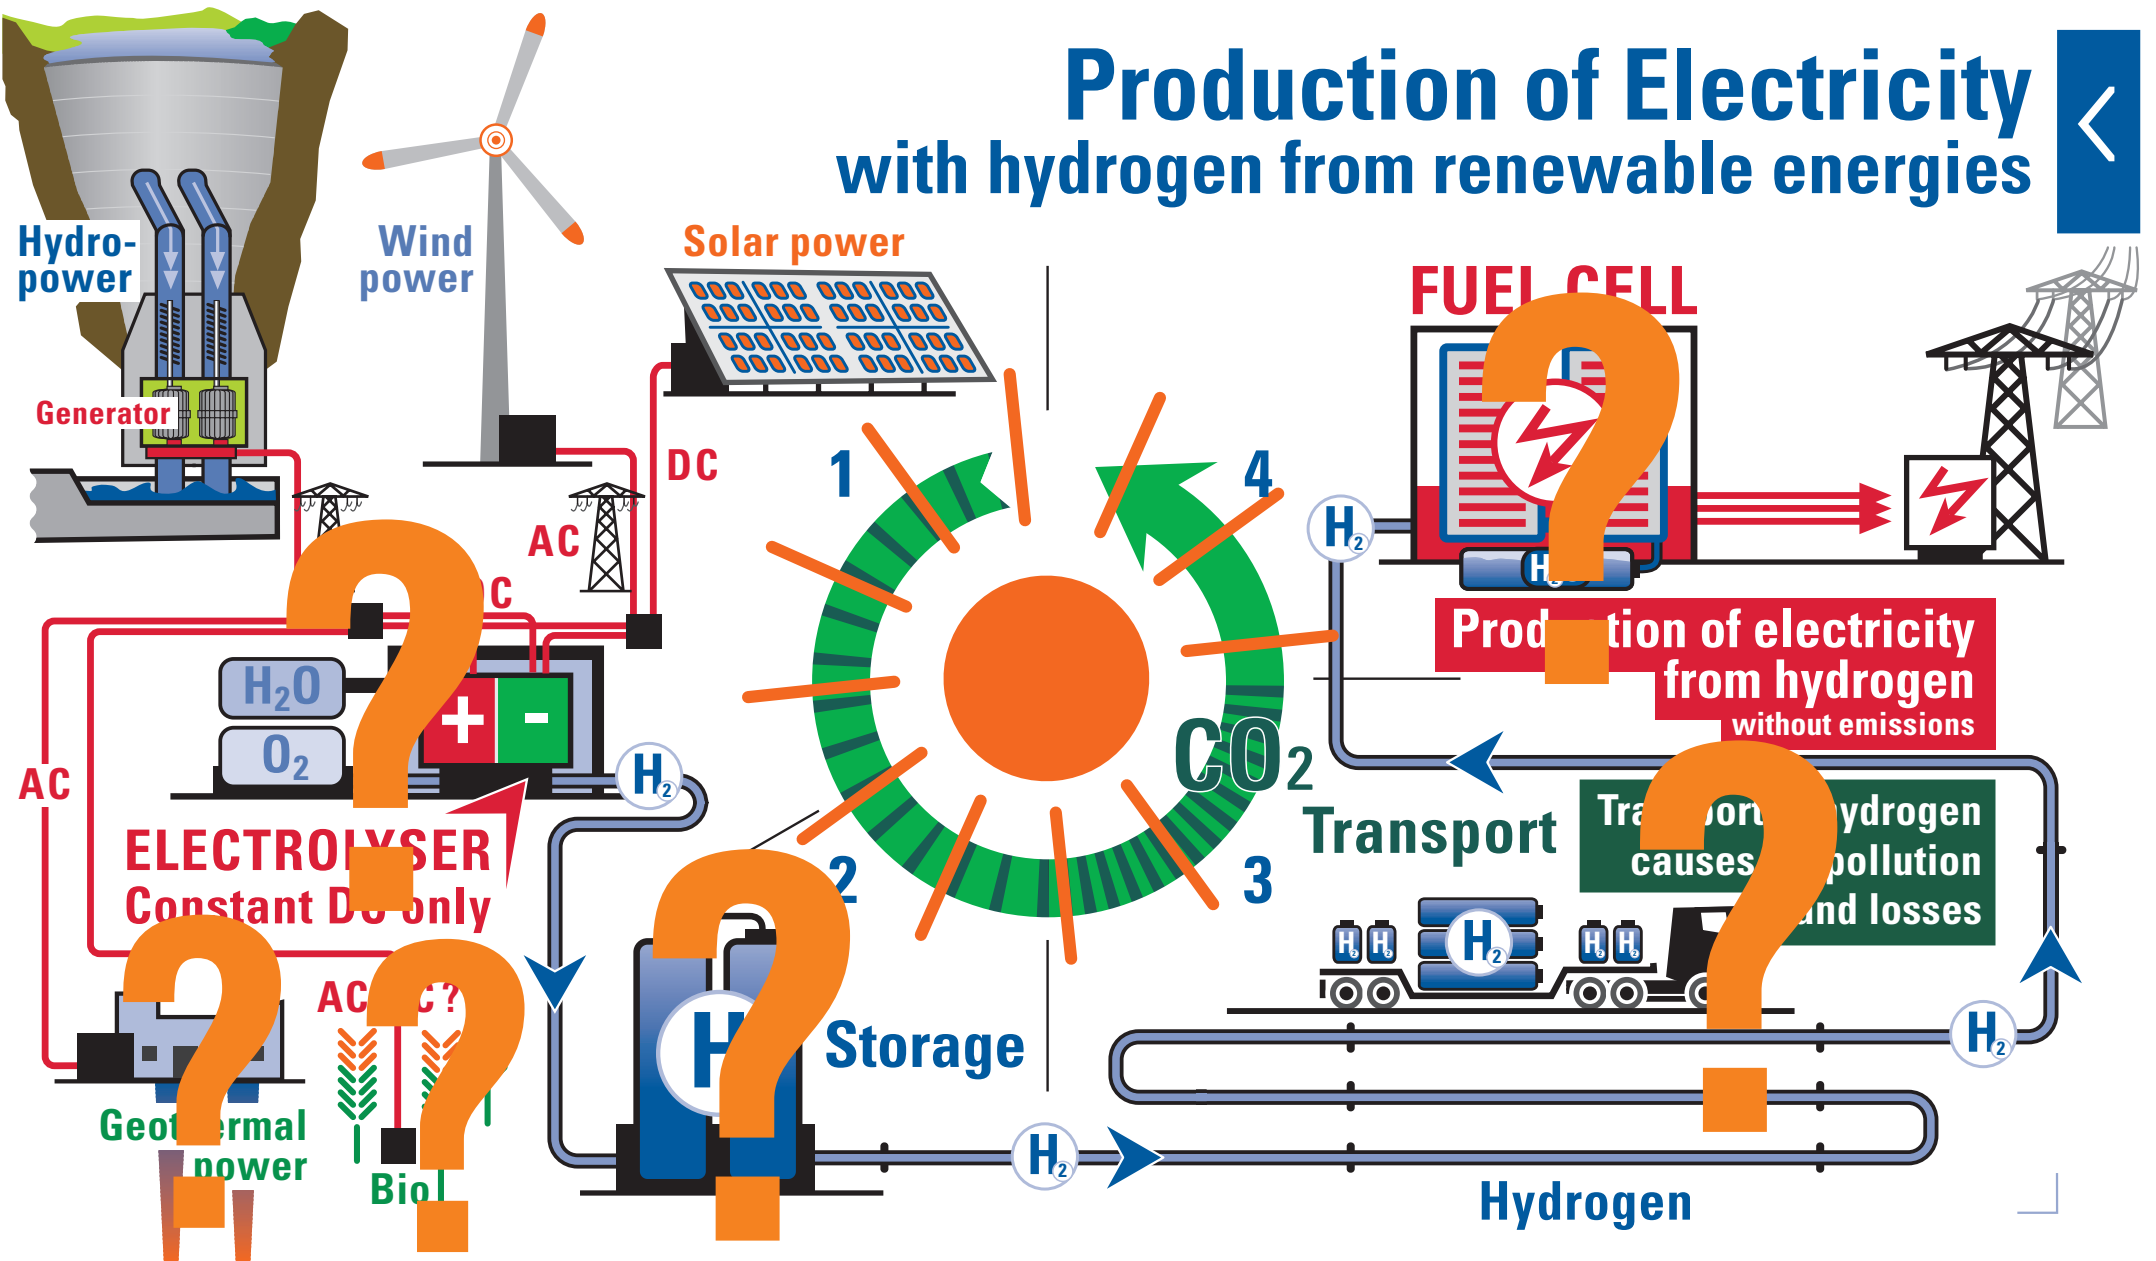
Production of Electricity
with hydrogen from renewable energies

Hydro-power

Generator

Wind power

Solar power

DC

AC

C

FUEL CELL

$H_2$

Prod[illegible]tion of electricity from hydrogen
without emissions

1

2

3

4

$CO_2$

Transport

Tra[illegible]ort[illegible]ydrogen causes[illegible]pollution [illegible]nd losses

$H_2O$

$O_2$

$H_2$

AC

ELECTROLYSER
Constant D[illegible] only

AC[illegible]C?

Geot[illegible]ermal power

Bio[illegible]

H

Storage

$H_2$

$H_2$

Hydrogen